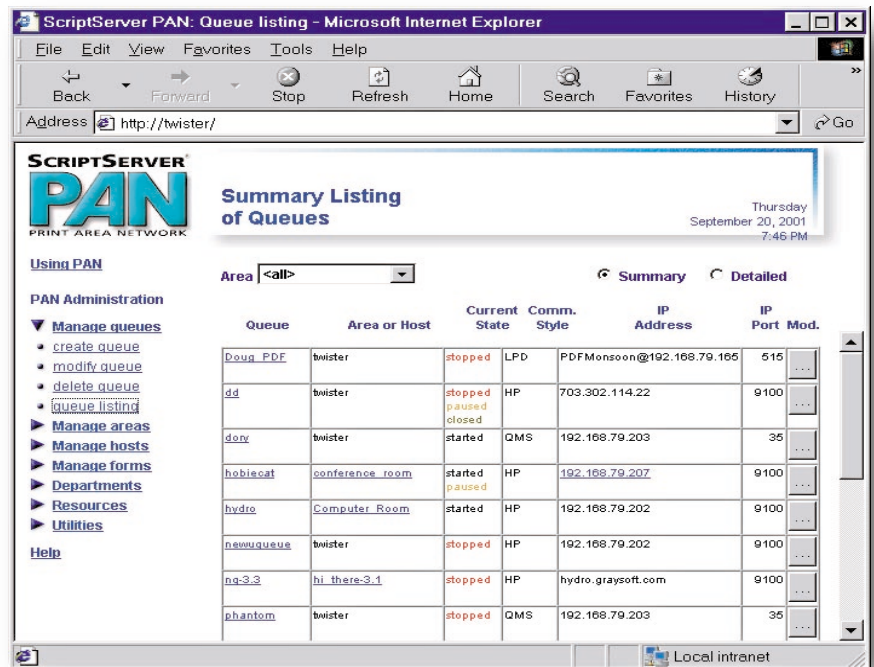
ScriptServer PAN: Queue listing - Microsoft Internet Explorer

File Edit View Favorites Tools Help

Back Forward Stop Refresh Home Search Favorites History

Address http://twister/

Go

SCRIPTSERVER
PAN
PRINT AREA NETWORK

Summary Listing of Queues

Thursday
September 20, 2001
7:46 PM

Using PAN

PAN Administration

Manage queues
create queue
modify queue
delete queue
queue listing
Manage areas
Manage hosts
Manage forms
Departments
Resources
Utilities

Help

Area <all>

Summary Detailed

| Queue | Area or Host | Current State | Comm. Style | IP Address | IP Port | Mod. |
|---|---|---|---|---|---|---|
| Doug PDF | twister | stopped | LPD | PDFMonsoon@192.168.79.165 | 515 | ... |
| dd | twister | stopped paused closed | HP | 703.302.114.22 | 9100 | ... |
| dory | twister | started | QMS | 192.168.79.203 | 35 | ... |
| hobiecat | conference room | started paused | HP | 192.168.79.207 | 9100 | ... |
| hydro | Computer Room | started | HP | 192.168.79.202 | 9100 | ... |
| newuqueue | twister | stopped | HP | 192.168.79.202 | 9100 | ... |
| ng-3.3 | hi there-3.1 | stopped | HP | hydro.graysoft.com | 9100 | ... |
| phantom | twister | stopped | QMS | 192.168.79.203 | 35 | ... |

Local intranet